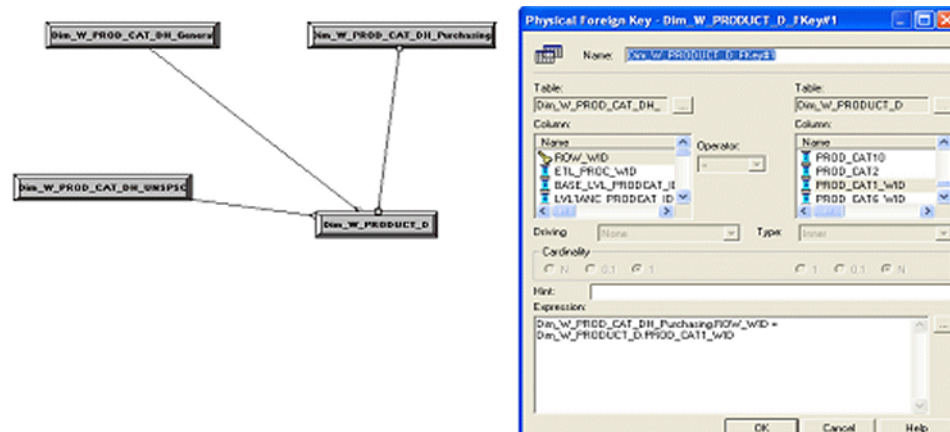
Dim_W_PROD_CAT_DH_Genera

Dim_W_PROD_CAT_DH_Purchasing

Dim_W_PROD_CAT_DH_UNSPSC

Dim_W_PRODUCT_D

Physical Foreign Key - Dim_W_PRODUCT_D_FKey#1

Name: Dim_W_PRODUCT_D_FKey#1

Table:
Dim_W_PROD_CAT_DH_

Column:
Name
ROW_WID
ETL_PROC_WID
BASE_LVL_PRODCAT_ID
LVL1ANC_PRODCAT_ID

Operator:
=

Table:
Dim_W_PRODUCT_D

Column:
Name
PROD_CAT10
PROD_CAT2
PROD_CAT1_WID
PROD_CAT6_WID

Driving: None

Type: Inner

Cardinality
N 0,1 1
1 0,1 N

Hint:

Expression:
Dim_W_PROD_CAT_DH_Purchasing.ROW_WID = Dim_W_PRODUCT_D.PROD_CAT1_WID

OK Cancel Help